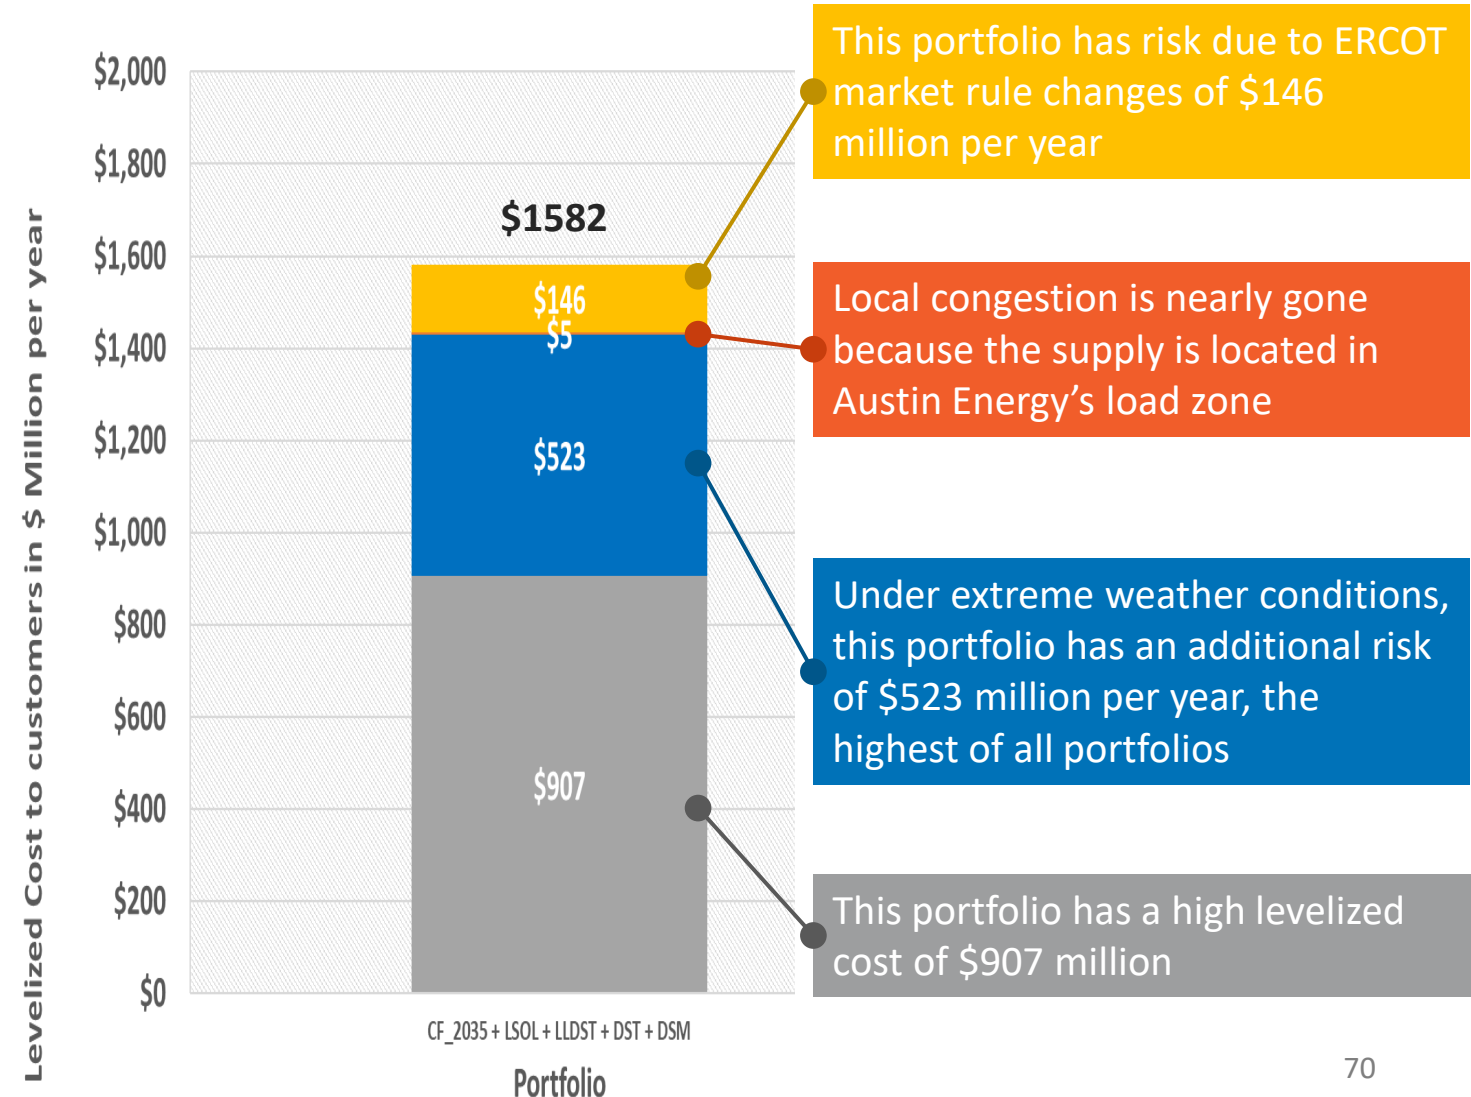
Levelized Cost to customers in $ Million per year

$2,000
$1,800
$1,600
$1,400
$1,200
$1,000
$800
$600
$400
$200
$0

$1582

$146
$5
$523
$907

CF_2035 + LSOL + LLDST + DST + DSM

Portfolio

This portfolio has risk due to ERCOT market rule changes of $146 million per year

Local congestion is nearly gone because the supply is located in Austin Energy’s load zone

Under extreme weather conditions, this portfolio has an additional risk of $523 million per year, the highest of all portfolios

This portfolio has a high levelized cost of $907 million

70